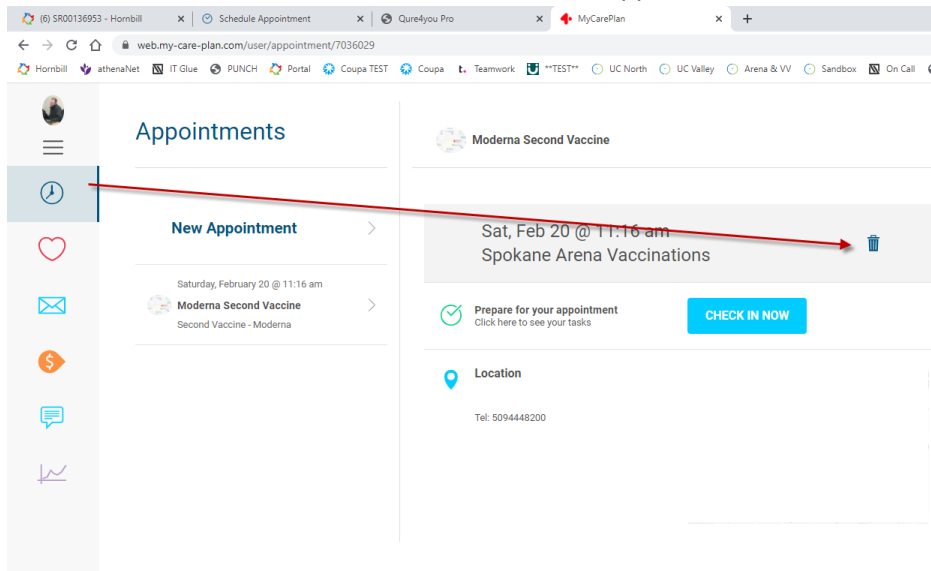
(6) SR00136953 - Hornbill ×
Schedule Appointment ×
Qure4you Pro ×
MyCarePlan ×
+

web.my-care-plan.com/user/appointment/7036029

Hornbill
athenaNet
IT Glue
PUNCH
Portal
Coupa TEST
Coupa
Teamwork
**TEST**
UC North
UC Valley
Arena & VV
Sandbox
On Call

Appointments

New Appointment

Saturday, February 20 @ 11:16 am
Moderna Second Vaccine
Second Vaccine - Moderna

Moderna Second Vaccine

Sat, Feb 20 @ 11:16 am
Spokane Arena Vaccinations

Prepare for your appointment
Click here to see your tasks

CHECK IN NOW

Location

Tel: 5094448200